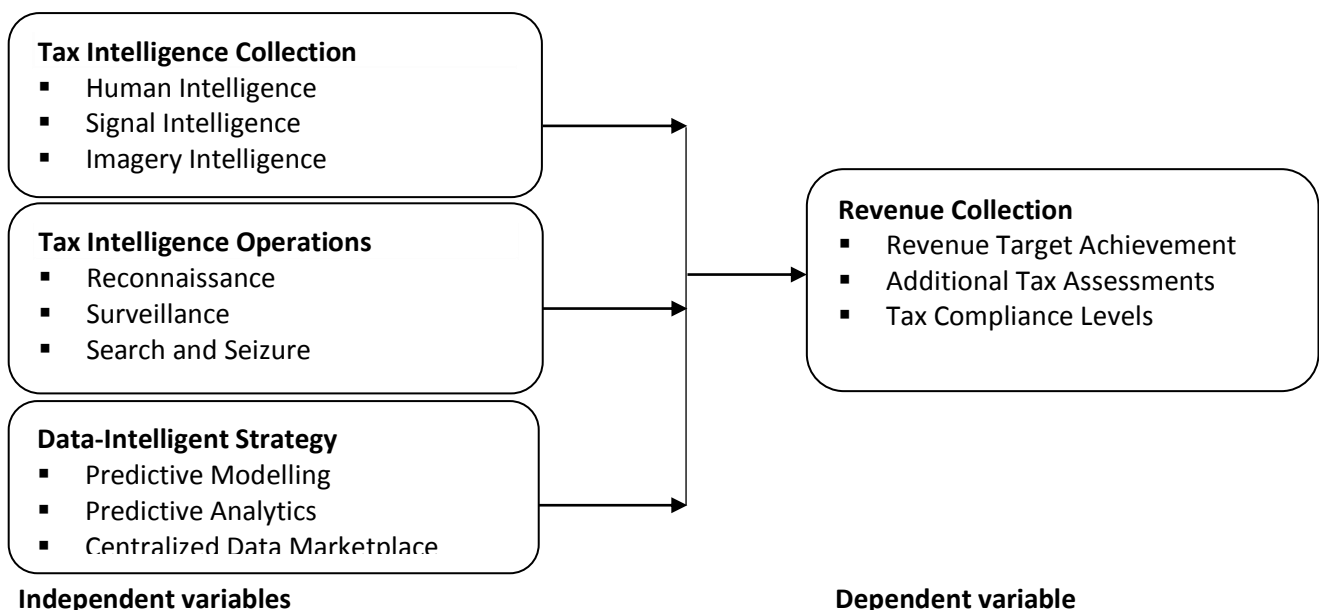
**Tax Intelligence Collection**
- Human Intelligence
- Signal Intelligence
- Imagery Intelligence

**Tax Intelligence Operations**
- Reconnaissance
- Surveillance
- Search and Seizure

**Data-Intelligent Strategy**
- Predictive Modelling
- Predictive Analytics
- Centralized Data Marketplace

**Revenue Collection**
- Revenue Target Achievement
- Additional Tax Assessments
- Tax Compliance Levels

**Independent variables**

**Dependent variable**